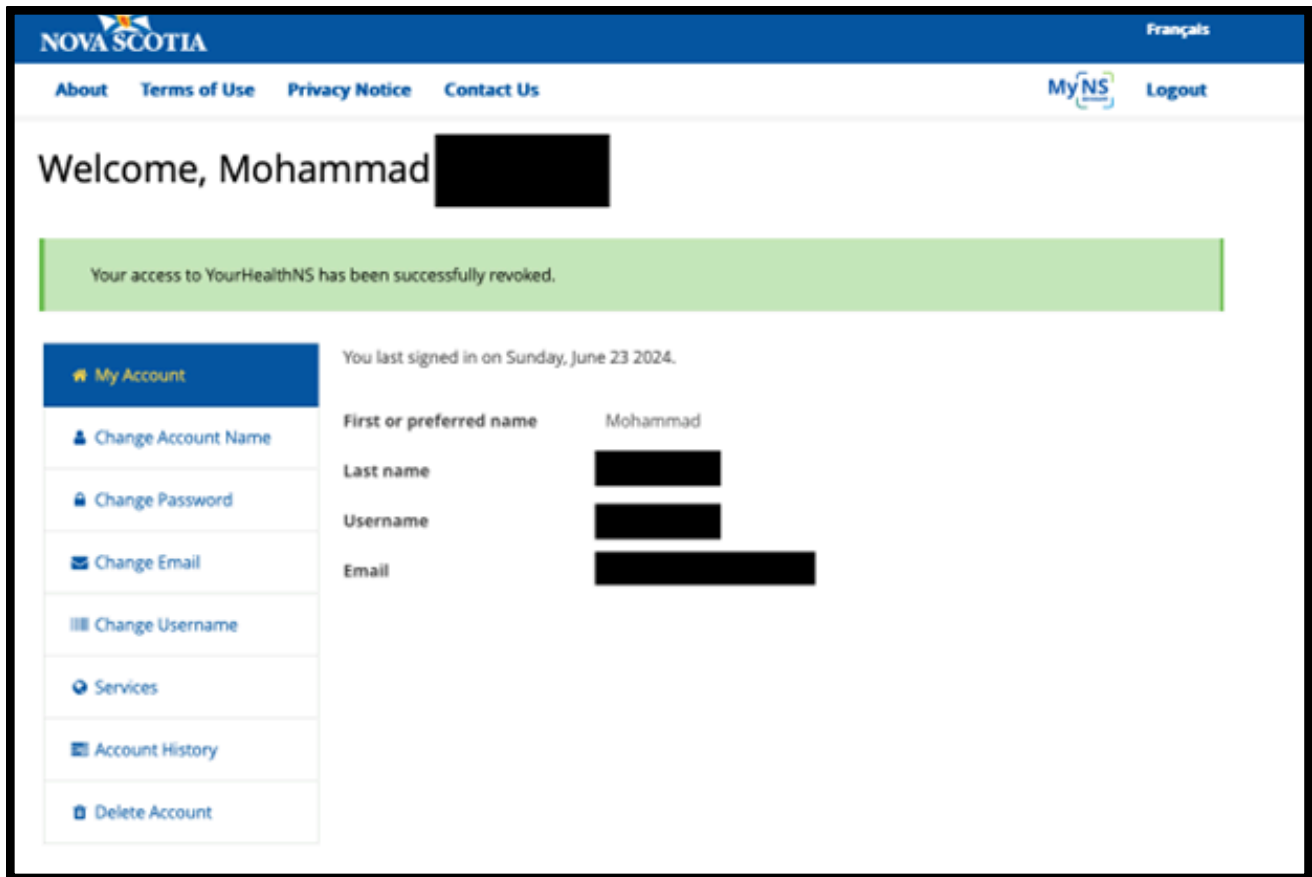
NOVA SCOTIA

Français

About Terms of Use Privacy Notice Contact Us

MyNS Logout

Welcome, Mohammad

Your access to YourHealthNS has been successfully revoked.

My Account

Change Account Name

Change Password

Change Email

Change Username

Services

Account History

Delete Account

You last signed in on Sunday, June 23 2024.

First or preferred name Mohammad

Last name

Username

Email